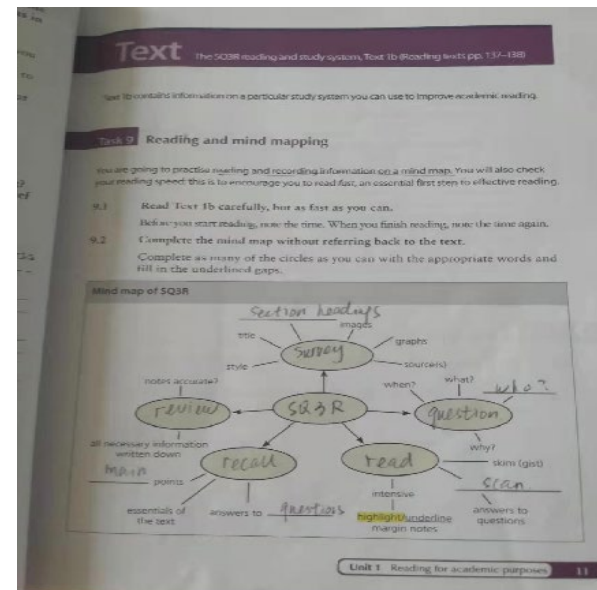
Text The SQ3R reading and study system, Text 1b (Reading texts pp. 137–138)

Text 1b contains information on a particular study system you can use to improve academic reading.

Task 9 Reading and mind mapping

You are going to practise reading and recording information on a mind map. You will also check your reading speed; this is to encourage you to read fast, an essential first step to effective reading.

9.1 Read Text 1b carefully, but as fast as you can.

Before you start reading, note the time. When you finish reading, note the time again.

9.2 Complete the mind map without referring back to the text.

Complete as many of the circles as you can with the appropriate words and fill in the underlined gaps.

Mind map of SQ3R

Section headings

title

images

graphs

style

Survey

source(s)

notes accurate?

when?

what?

who?

review

SQ3R

question

all necessary information written down

why?

recall

read

skim (gist)

Main points

scan

intensive

essentials of the text

answers to Questions

highlight/underline margin notes

answers to questions

Unit 1 Reading for academic purposes 11